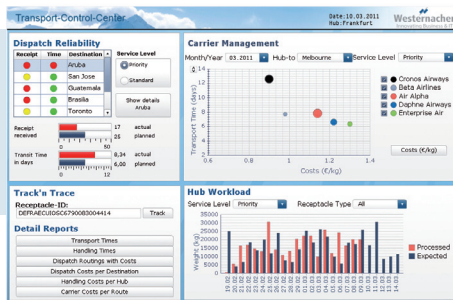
Transport-Control-Center

Date:10.03.2011
Hub:Frankfurt

Westernacher
Innovating Business & IT

Dispatch Reliability

| Receipt | Time | Destination |
|---|---|---|
| | | Aruba |
| | | San Jose |
| | | Guatemala |
| | | Brasilia |
| | | Toronto |

Service Level
Priority
Standard

Show details Aruba

Receipt received
17 actual
18 planned

Transit Time in days
8,34 actual
6,00 planned

Carrier Management

Month/Year 03.2011 Hub-to Melbourne Service Level Priority

Transport Time (days)
Costs (€/kg)

0.6 0.8 1 1.2 1.4

Cronos Airways
Beta Airlines
Air Alpha
Daphne Airways
Enterprise Air

Costs (€/kg)

Track'n Trace
Receptacle-ID:
DEFRAECUIOSC679008004414
Track

Detail Reports
Transport Times
Handling Times
Dispatch Routings with Costs
Dispatch Costs per Destination
Handling Costs per Hub
Carrier Costs per Route

Hub Workload
Service Level Priority Receptacle Type All

Weights (kg)

Processed
Expected

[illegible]